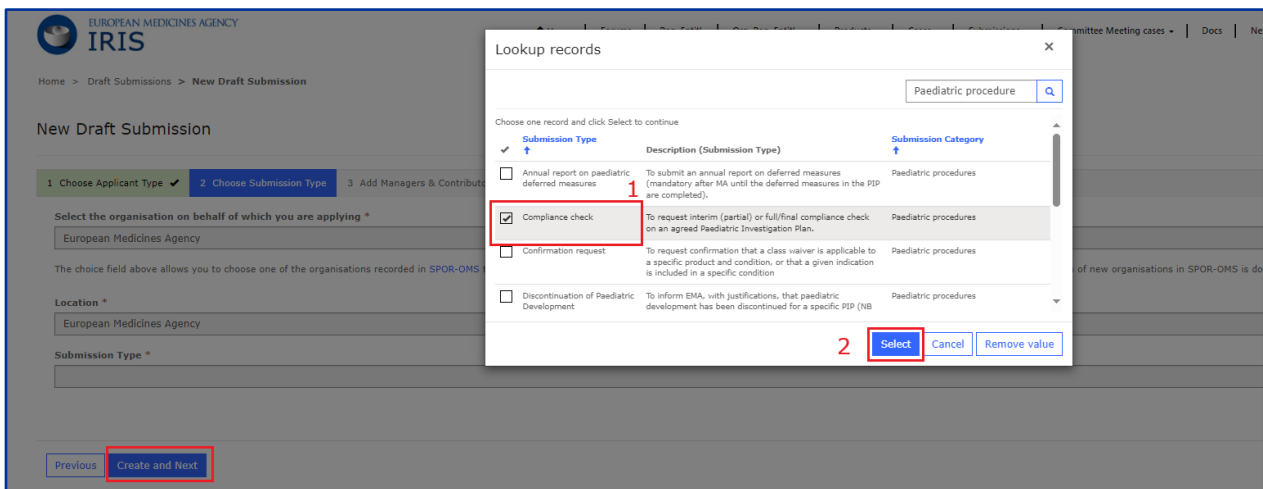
EUROPEAN MEDICINES AGENCY
IRIS

Committee Meeting cases ▾ | Docs | Ne

Home > Draft Submissions > New Draft Submission

New Draft Submission

1 Choose Applicant Type ✔ 2 Choose Submission Type 3 Add Managers & Contributo

Select the organisation on behalf of which you are applying *

European Medicines Agency

The choice field above allows you to choose one of the organisations recorded in SPOR-OMS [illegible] of new organisations in SPOR-OMS is do

Location *

European Medicines Agency

Submission Type *

Previous Create and Next

Lookup records ×

Paediatric procedure

Choose one record and click Select to continue

| ✔ | Submission Type ↑ | Description (Submission Type) | Submission Category ↑ |
|---|---|---|---|
| ☐ | Annual report on paediatric deferred measures | To submit an annual report on deferred measures (mandatory after MA until the deferred measures in the PIP are completed). | Paediatric procedures |
| ☑ | Compliance check | To request interim (partial) or full/final compliance check on an agreed Paediatric Investigation Plan. | Paediatric procedures |
| ☐ | Confirmation request | To request confirmation that a class waiver is applicable to a specific product and condition, or that a given indication is included in a specific condition | Paediatric procedures |
| ☐ | Discontinuation of Paediatric Development | To inform EMA, with justifications, that paediatric development has been discontinued for a specific PIP (NB | Paediatric procedures |

1

2

Select Cancel Remove value